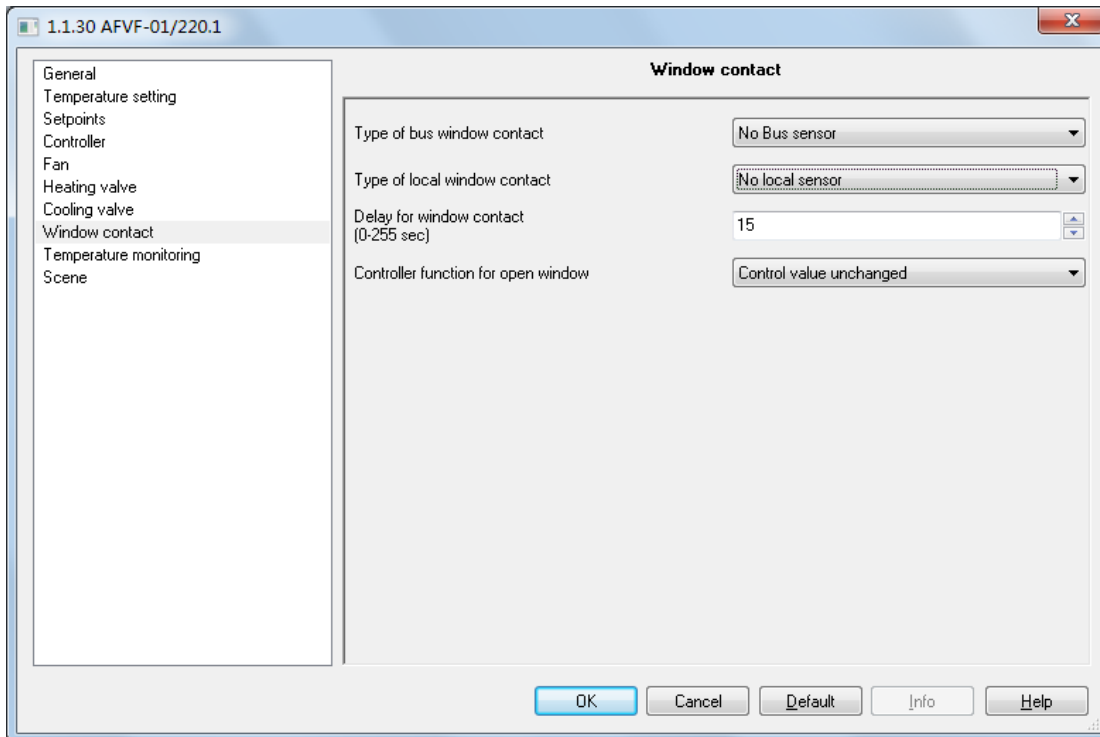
1.1.30 AFVF-01/220.1

General
Temperature setting
Setpoints
Controller
Fan
Heating valve
Cooling valve
Window contact
Temperature monitoring
Scene

Window contact

Type of bus window contact
No Bus sensor

Type of local window contact
No local sensor

Delay for window contact
(0-255 sec)
15

Controller function for open window
Control value unchanged

OK
Cancel
Default
Info
Help